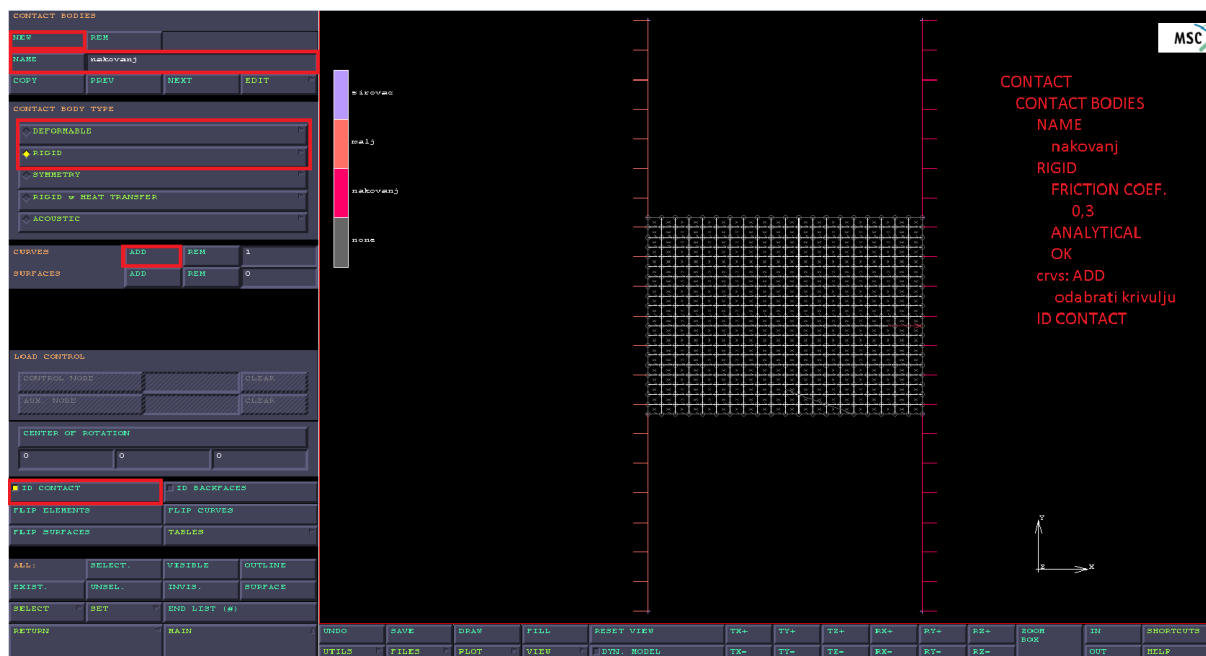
CONTACT BODIES

NEW REM

NAME nakovanj

COPY PREV NEXT EDIT

CONTACT BODY TYPE

DEFORMABLE

RIGID

SYMMETRY

RIGID w HEAT TRANSFER

ACOUSTIC

CURVES ADD REM 1

SURFACES ADD REM 0

LOAD CONTROL

CONTROL NODE CLEAR

AUX. NODE CLEAR

CENTER OF ROTATION

0 0 0

ID CONTACT ID BACKFACES

FLIP ELEMENTS FLIP CURVES

FLIP SURFACES TABLES

ALL: SELECT. VISIBLE OUTLINE

EXIST. UNSEL. INVIS. SURFACE

SELECT SET END LIST (#)

RETURN MAIN

sirovac

malj

nakovanj

none

MSC

CONTACT
CONTACT BODIES
NAME
nakovanj
RIGID
FRICTION COEF.
0,3
ANALYTICAL
OK
crvs: ADD
odabrati krivulju
ID CONTACT

Y
X

UNDO SAVE DRAW FILL RESET VIEW TX+ TY+ TZ+ RX+ RY+ RZ+ ZOOM BOX IN SHORTCUTS

UTILS FILES PLOT VIEW DYN. MODEL TX- TY- TZ- RX- RY- RZ- OUT HELP